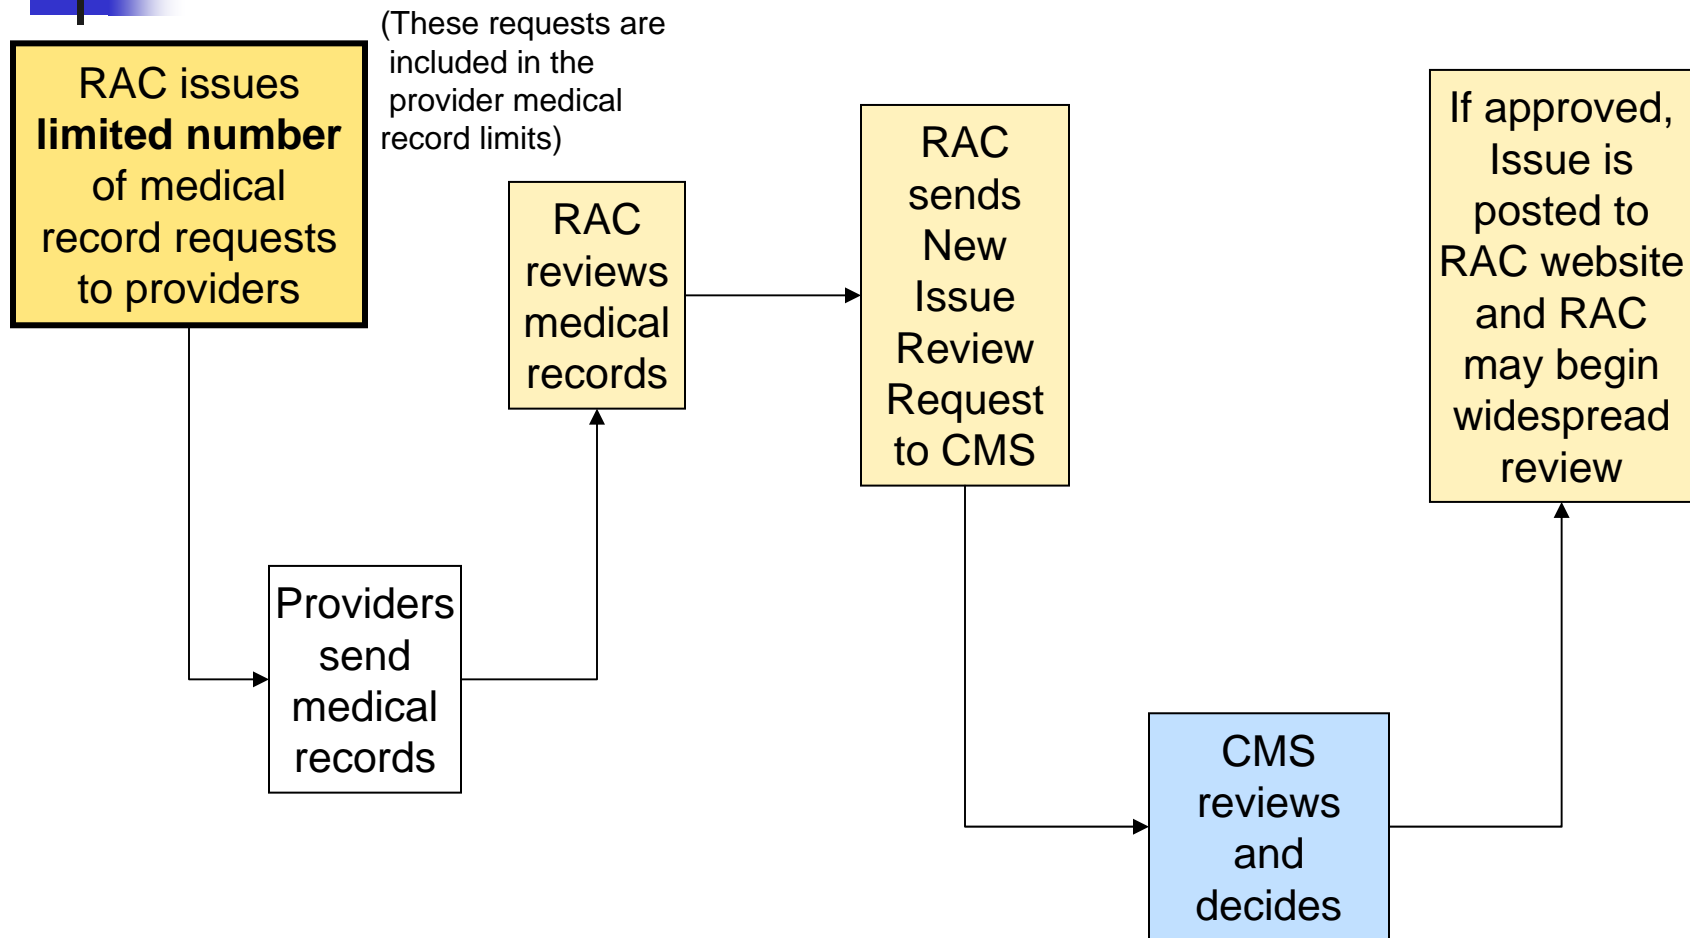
RAC issues **limited number** of medical record requests to providers

(These requests are included in the provider medical record limits)

Providers send medical records

RAC reviews medical records

RAC sends New Issue Review Request to CMS

CMS reviews and decides

If approved, Issue is posted to RAC website and RAC may begin widespread review